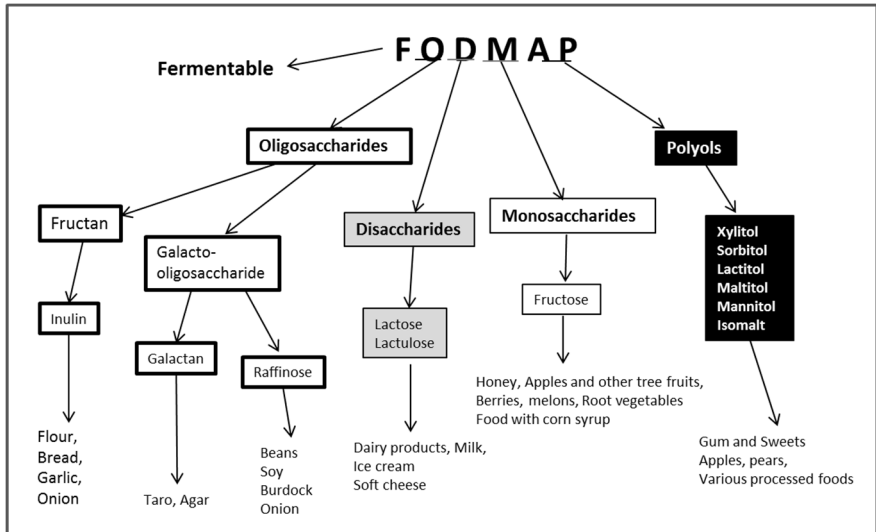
F O D M A P

Fermentable

Oligosaccharides

Disaccharides

Monosaccharides

Polyols

Fructan

Galacto-oligosaccharide

Inulin

Galactan

Raffinose

Lactose
Lactulose

Fructose

Xylitol
Sorbitol
Lactitol
Maltitol
Mannitol
Isomalt

Flour,
Bread,
Garlic,
Onion

Taro, Agar

Beans
Soy
Burdock
Onion

Dairy products, Milk,
Ice cream
Soft cheese

Honey, Apples and other tree fruits,
Berries, melons, Root vegetables
Food with corn syrup

Gum and Sweets
Apples, pears,
Various processed foods